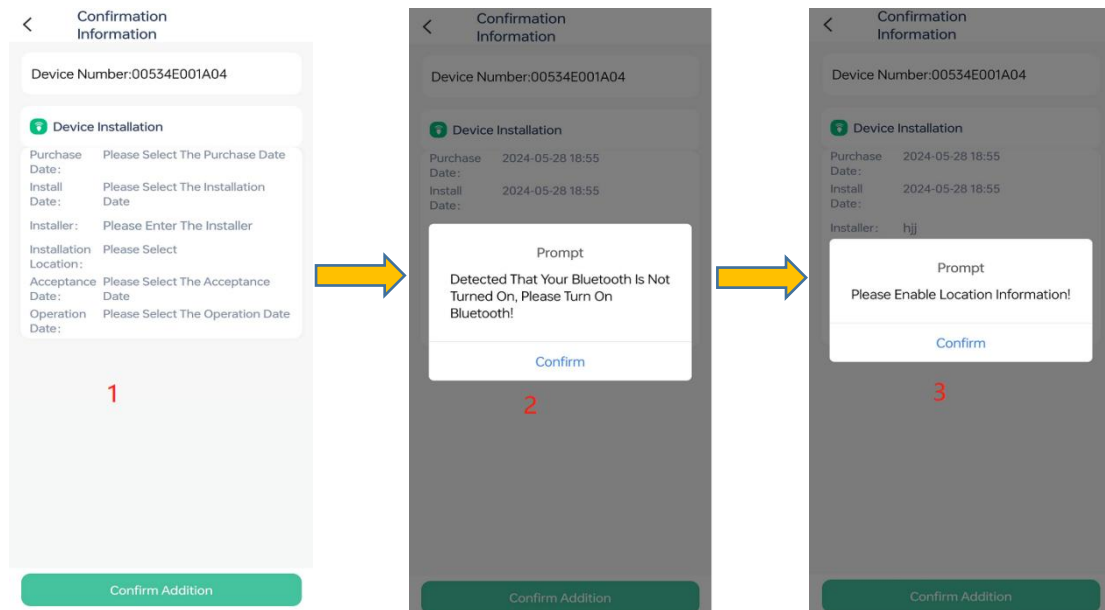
Confirmation Information

Device Number:00534E001A04

Device Installation

Purchase Date: Please Select The Purchase Date
Install Date: Please Select The Installation Date
Installer: Please Enter The Installer
Installation Location: Please Select
Acceptance Date: Please Select The Acceptance Date
Operation Date: Please Select The Operation Date

1

Confirm Addition

Confirmation Information

Device Number:00534E001A04

Device Installation

Purchase Date: 2024-05-28 18:55
Install Date: 2024-05-28 18:55

Prompt

Detected That Your Bluetooth Is Not Turned On, Please Turn On Bluetooth!

Confirm

2

Confirm Addition

Confirmation Information

Device Number:00534E001A04

Device Installation

Purchase Date: 2024-05-28 18:55
Install Date: 2024-05-28 18:55
Installer: hjj

Prompt

Please Enable Location Information!

Confirm

3

Confirm Addition